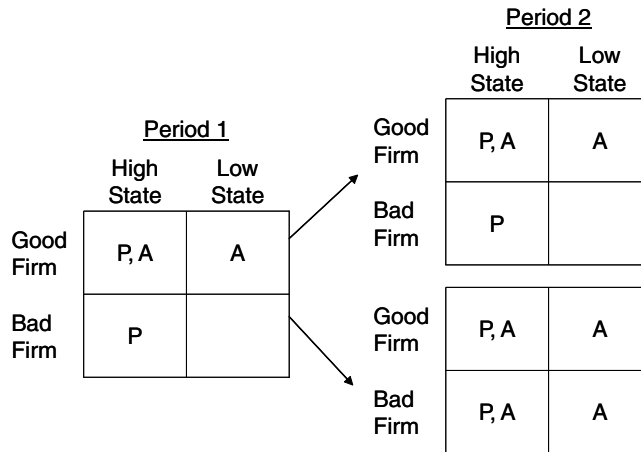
Period 1

| | High State | Low State |
|---|---|---|
| Good Firm | P, A | A |
| Bad Firm | P | |

Period 2

| | High State | Low State |
|---|---|---|
| Good Firm | P, A | A |
| Bad Firm | P | |

| | | |
|---|---|---|
| Good Firm | P, A | A |
| Bad Firm | P, A | A |